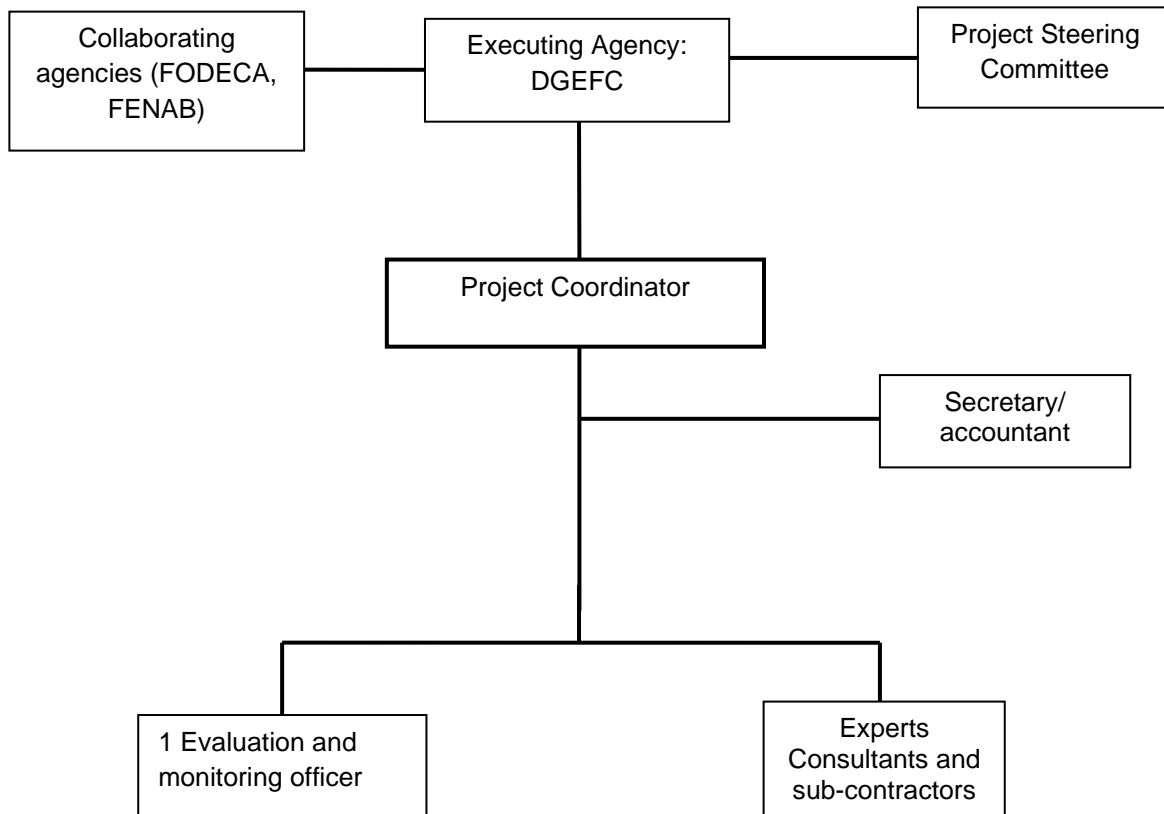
Collaborating agencies (FODECA, FENAB)

Executing Agency: DGEFC

Project Steering Committee

Project Coordinator

Secretary/ accountant

1 Evaluation and monitoring officer

Experts Consultants and sub-contractors